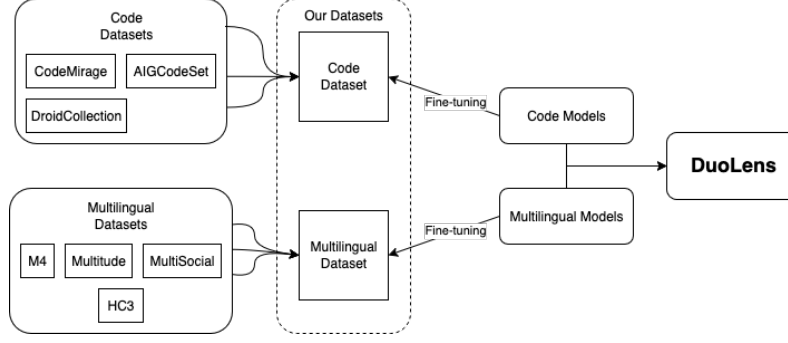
Code Datasets

CodeMirage

AIGCodeSet

DroidCollection

Our Datasets

Code Dataset

Fine-tuning

Code Models

DuoLens

Multilingual Datasets

M4

Multitude

MultiSocial

HC3

Multilingual Dataset

Fine-tuning

Multilingual Models